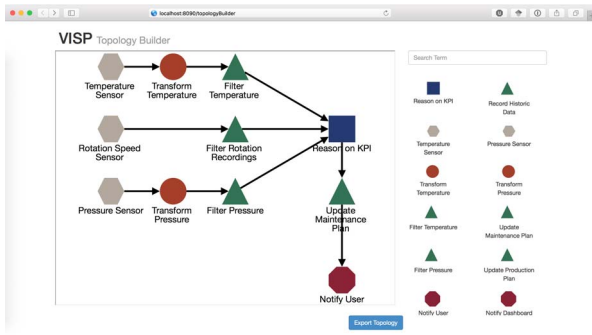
localhost:8090/topologyBuilder

VISP Topology Builder

Temperature Sensor

Transform Temperature

Filter Temperature

Rotation Speed Sensor

Filter Rotation Recordings

Reason on KPI

Pressure Sensor

Transform Pressure

Filter Pressure

Update Maintenance Plan

Notify User

Search Term

Reason on KPI

Record Historic Data

Temperature Sensor

Pressure Sensor

Transform Temperature

Transform Pressure

Filter Temperature

Update Maintenance Plan

Filter Pressure

Update Production Plan

Notify User

Notify Dashboard

Export Topology